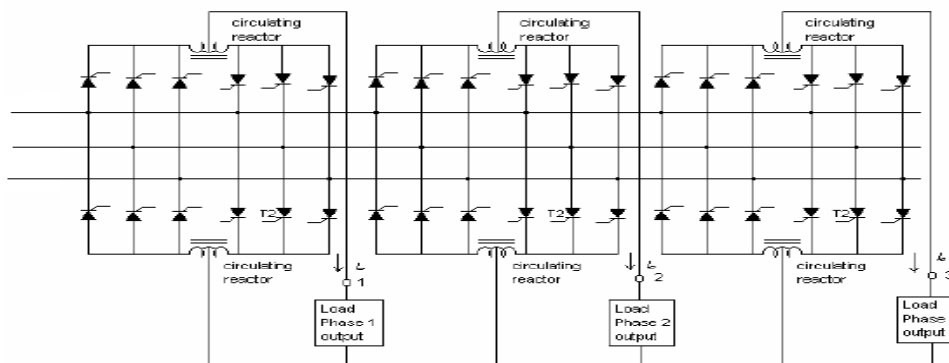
circulating reactor

circulating reactor

circulating reactor

T2

T2

T2

circulating reactor

$i_1$

circulating reactor

$i_2$

circulating reactor

$i_3$

Load Phase 1 output

Load Phase 2 output

Load Phase output